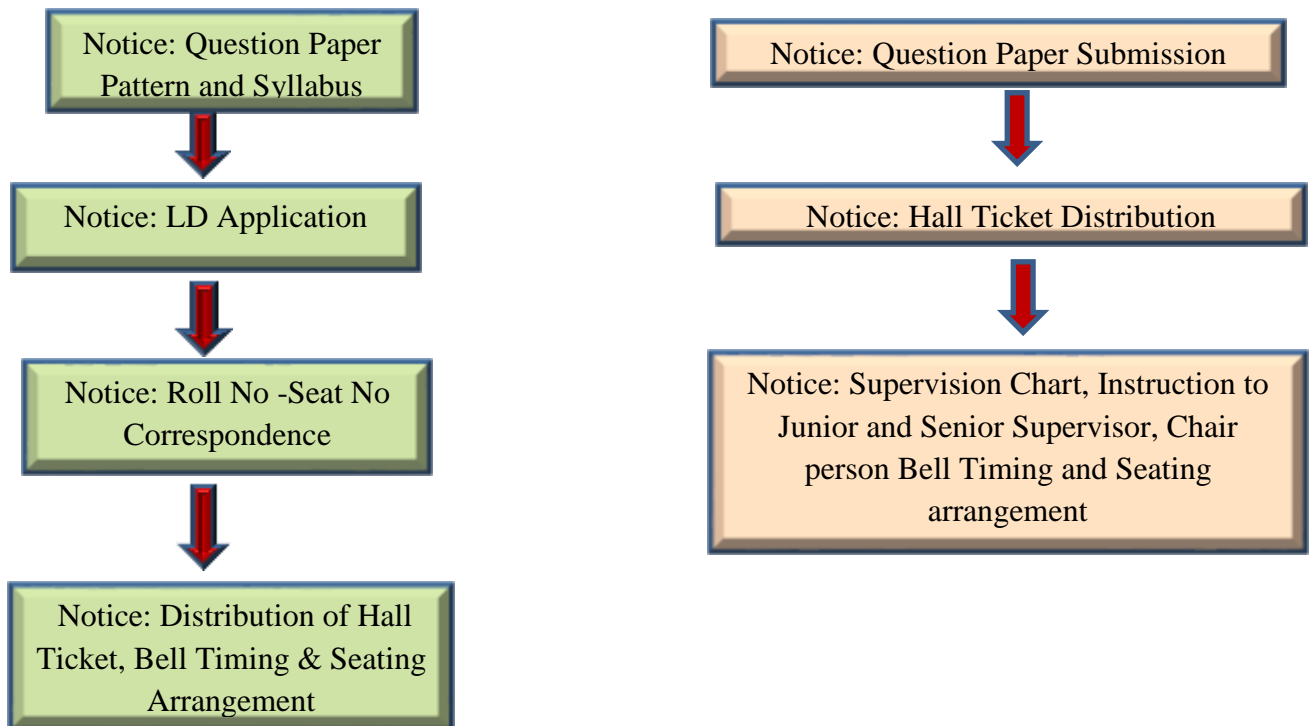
Notice: Question Paper Pattern and Syllabus

Notice: LD Application

Notice: Roll No -Seat No Correspondence

Notice: Distribution of Hall Ticket, Bell Timing & Seating Arrangement

Notice: Question Paper Submission

Notice: Hall Ticket Distribution

Notice: Supervision Chart, Instruction to Junior and Senior Supervisor, Chair person Bell Timing and Seating arrangement